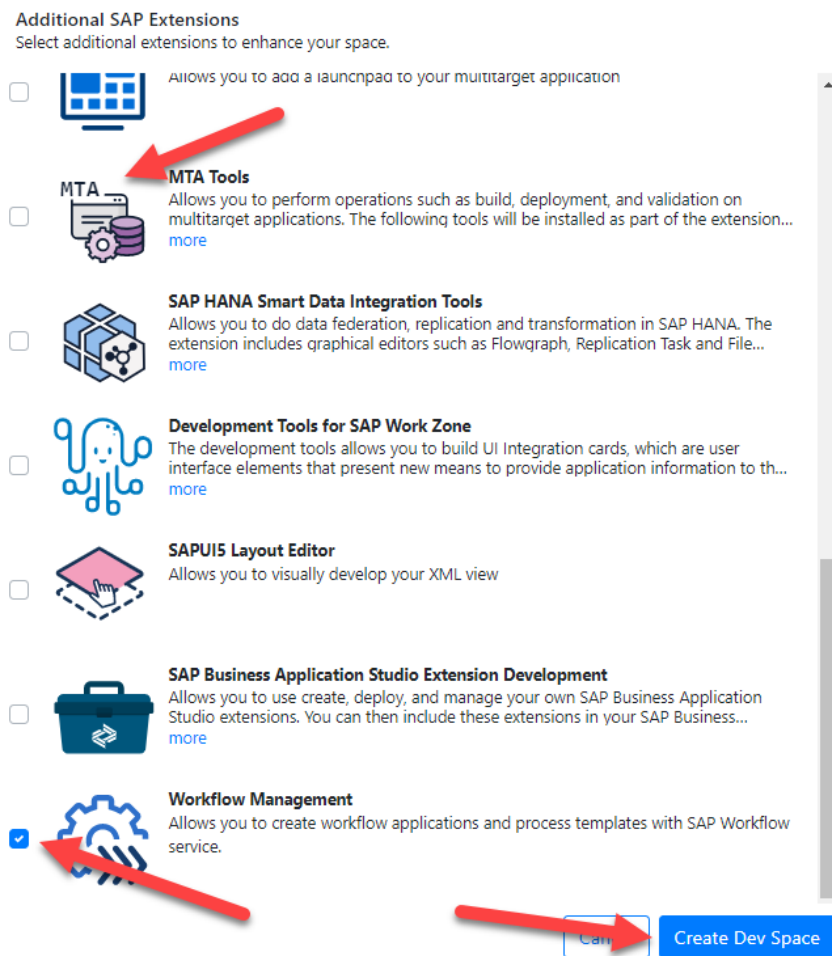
Additional SAP Extensions
Select additional extensions to enhance your space.

Allows you to add a launchpad to your multitarget application

MTA

MTA Tools
Allows you to perform operations such as build, deployment, and validation on multitarget applications. The following tools will be installed as part of the extension...
more

SAP HANA Smart Data Integration Tools
Allows you to do data federation, replication and transformation in SAP HANA. The extension includes graphical editors such as Flowgraph, Replication Task and File...
more

Development Tools for SAP Work Zone
The development tools allows you to build UI Integration cards, which are user interface elements that present new means to provide application information to th...
more

SAPUI5 Layout Editor
Allows you to visually develop your XML view

SAP Business Application Studio Extension Development
Allows you to use create, deploy, and manage your own SAP Business Application Studio extensions. You can then include these extensions in your SAP Business...
more

Workflow Management
Allows you to create workflow applications and process templates with SAP Workflow service.

Can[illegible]

Create Dev Space